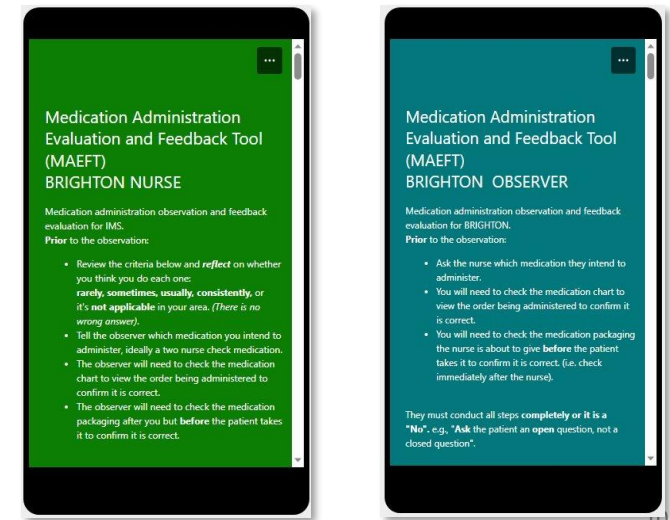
···

Medication Administration Evaluation and Feedback Tool (MAEFT)
BRIGHTON NURSE

Medication administration observation and feedback evaluation for IMS.
**Prior** to the observation:

- Review the criteria below and ***reflect*** on whether you think you do each one: **rarely, sometimes, usually, consistently,** or it's **not applicable** in your area. *(There is no wrong answer).*
- Tell the observer which medication you intend to administer, ideally a two nurse check medication.
- The observer will need to check the medication chart to view the order being administered to confirm it is correct.
- The observer will need to check the medication packaging after you but **before** the patient takes it to confirm it is correct.

···

Medication Administration Evaluation and Feedback Tool (MAEFT)
BRIGHTON OBSERVER

Medication administration observation and feedback evaluation for BRIGHTON.
**Prior** to the observation:

- Ask the nurse which medication they intend to administer.
- You will need to check the medication chart to view the order being administered to confirm it is correct.
- You will need to check the medication packaging the nurse is about to give **before** the patient takes it to confirm it is correct. (i.e. check immediately after the nurse).

They must conduct all steps **completely or it is a "No".** e.g., "**Ask** the patient an **open** question, not a closed question".